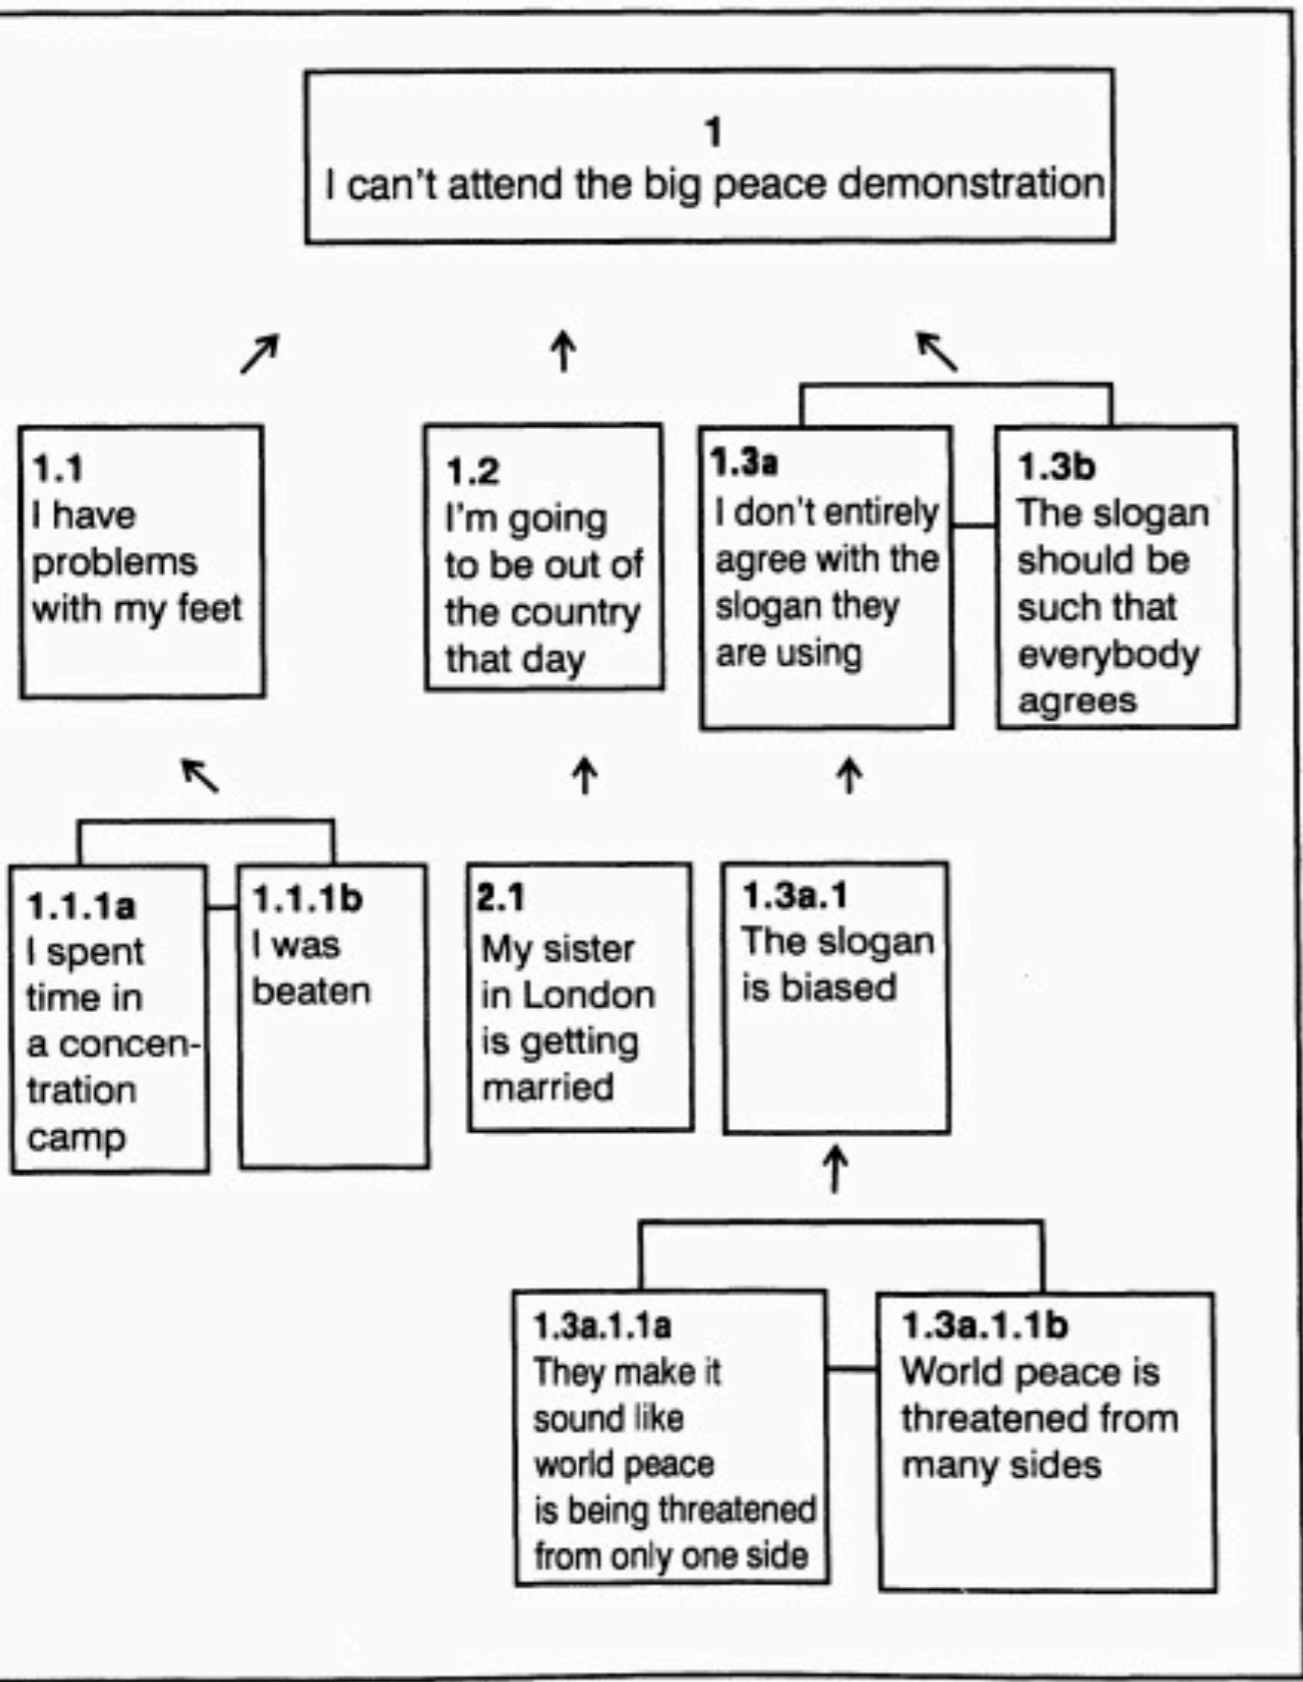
1
I can't attend the big peace demonstration

1.1
I have problems with my feet

1.2
I'm going to be out of the country that day

1.3a
I don't entirely agree with the slogan they are using

1.3b
The slogan should be such that everybody agrees

1.1.1a
I spent time in a concentration camp

1.1.1b
I was beaten

2.1
My sister in London is getting married

1.3a.1
The slogan is biased

1.3a.1.1a
They make it sound like world peace is being threatened from only one side

1.3a.1.1b
World peace is threatened from many sides